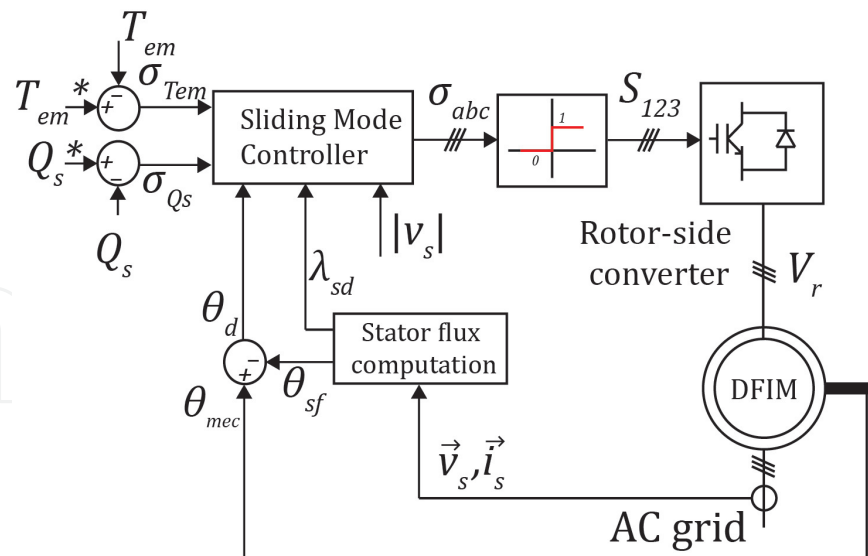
$T_{em}$

$T_{em}^*$ + −

$\sigma_{Tem}$

$Q_s^*$ + −

$\sigma_{Qs}$

$Q_s$

Sliding Mode Controller

$\sigma_{abc}$

1

0

$S_{123}$

Rotor-side converter

$V_r$

$|v_s|$

$\lambda_{sd}$

$\theta_d$

−

+

$\theta_{sf}$

$\theta_{mec}$

Stator flux computation

DFIM

$\vec{v}_s, \vec{i}_s$

AC grid